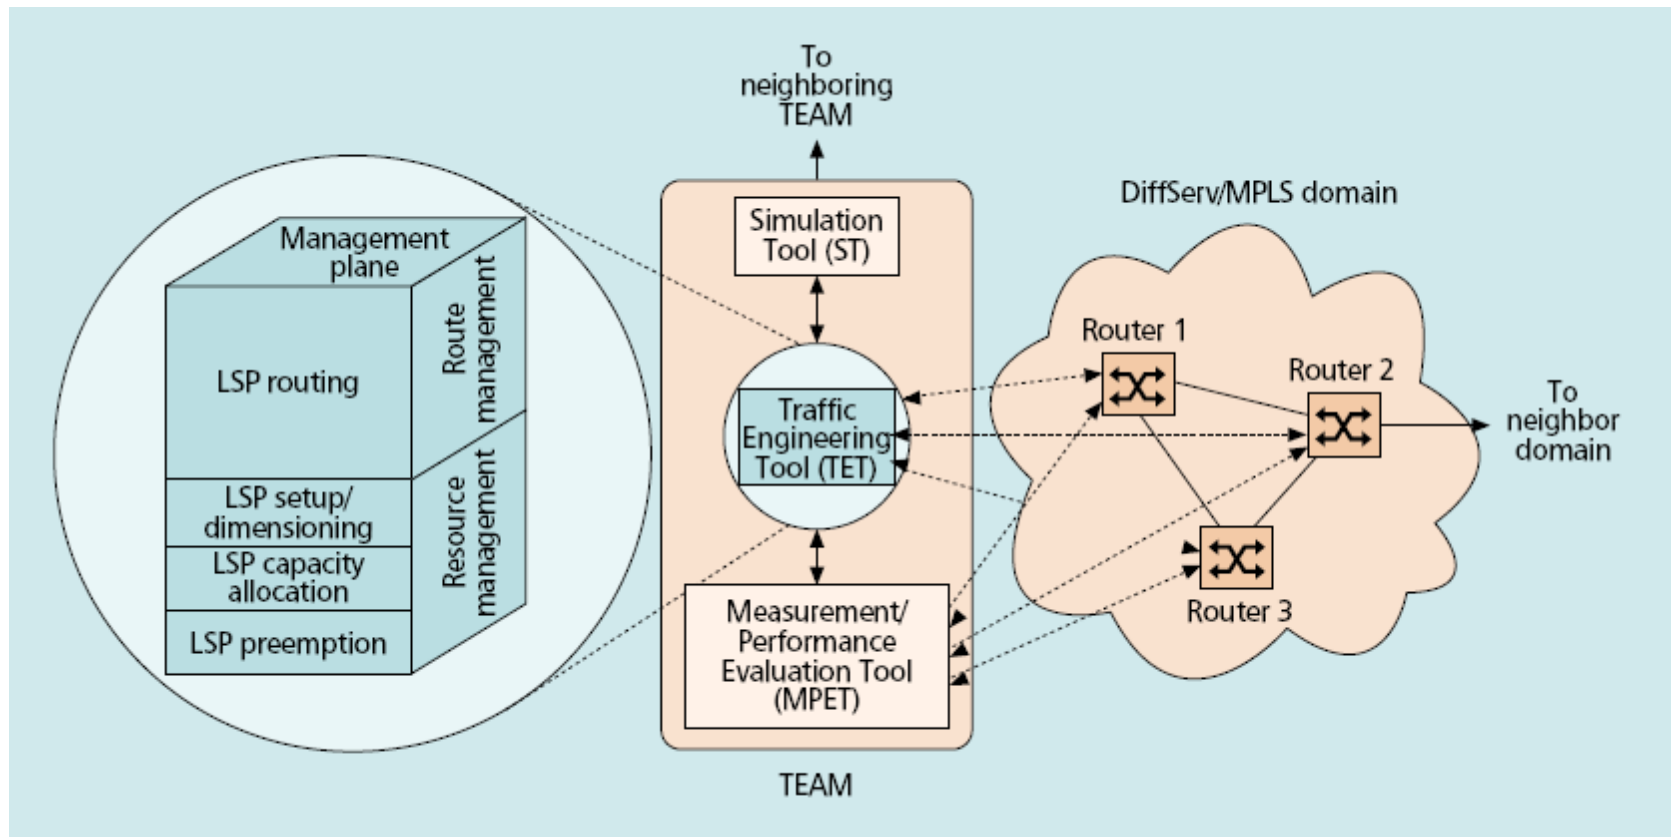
Management plane

LSP routing

Route management

LSP setup/ dimensioning

LSP capacity allocation

LSP preemption

Resource management

To neighboring TEAM

Simulation Tool (ST)

Traffic Engineering Tool (TET)

Measurement/ Performance Evaluation Tool (MPET)

TEAM

DiffServ/MPLS domain

Router 1

Router 2

Router 3

To neighbor domain